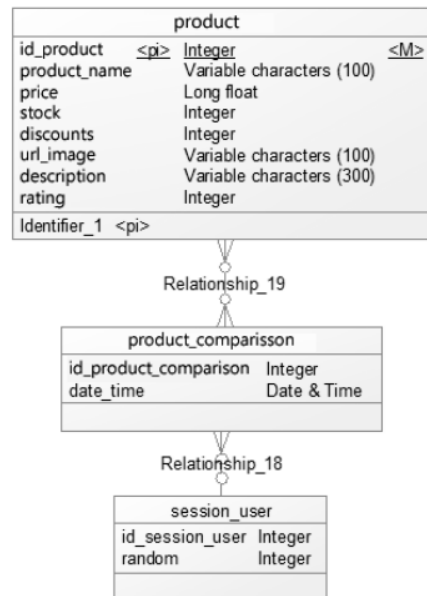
product

| id_product | <pi> | Integer | <M> |
|---|---|---|---|
| product_name | | Variable characters (100) | |
| price | | Long float | |
| stock | | Integer | |
| discounts | | Integer | |
| url_image | | Variable characters (100) | |
| description | | Variable characters (300) | |
| rating | | Integer | |

Identifier_1 <pi>

Relationship_19

product_comparisson

| id_product_comparison | Integer |
|---|---|
| date_time | Date & Time |

Relationship_18

session_user

| id_session_user | Integer |
|---|---|
| random | Integer |